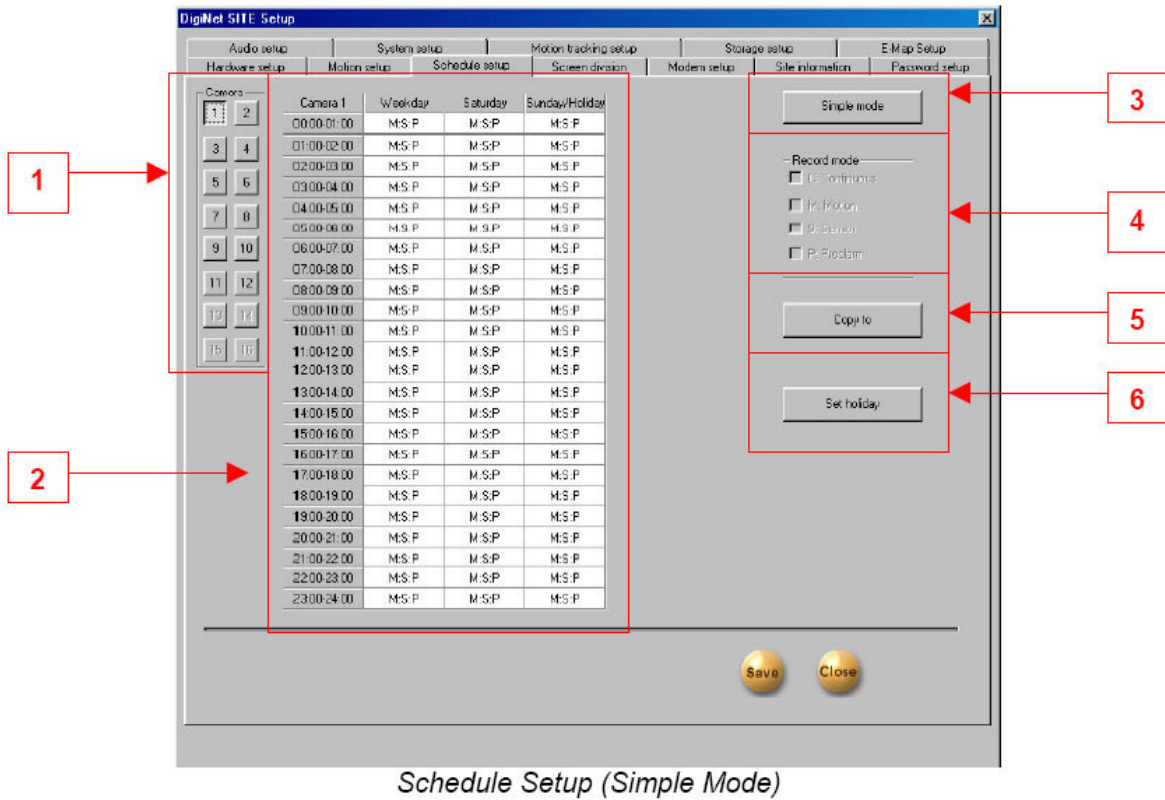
DigiNet SITE Setup

Audio setup | System setup | Motion tracking setup | Storage setup | E-Map Setup
Hardware setup | Motion setup | Schedule setup | Screen division | Modem setup | Site information | Password setup

Camera

1 2
3 4
5 6
7 8
9 10
11 12
13 14
15 16

| Camera 1 | Weekday | Saturday | Sunday/Holiday |
|---|---|---|---|
| 00:00-01:00 | M:S:P | M:S:P | M:S:P |
| 01:00-02:00 | M:S:P | M:S:P | M:S:P |
| 02:00-03:00 | M:S:P | M:S:P | M:S:P |
| 03:00-04:00 | M:S:P | M:S:P | M:S:P |
| 04:00-05:00 | M:S:P | M:S:P | M:S:P |
| 05:00-06:00 | M:S:P | M:S:P | M:S:P |
| 06:00-07:00 | M:S:P | M:S:P | M:S:P |
| 07:00-08:00 | M:S:P | M:S:P | M:S:P |
| 08:00-09:00 | M:S:P | M:S:P | M:S:P |
| 09:00-10:00 | M:S:P | M:S:P | M:S:P |
| 10:00-11:00 | M:S:P | M:S:P | M:S:P |
| 11:00-12:00 | M:S:P | M:S:P | M:S:P |
| 12:00-13:00 | M:S:P | M:S:P | M:S:P |
| 13:00-14:00 | M:S:P | M:S:P | M:S:P |
| 14:00-15:00 | M:S:P | M:S:P | M:S:P |
| 15:00-16:00 | M:S:P | M:S:P | M:S:P |
| 16:00-17:00 | M:S:P | M:S:P | M:S:P |
| 17:00-18:00 | M:S:P | M:S:P | M:S:P |
| 18:00-19:00 | M:S:P | M:S:P | M:S:P |
| 19:00-20:00 | M:S:P | M:S:P | M:S:P |
| 20:00-21:00 | M:S:P | M:S:P | M:S:P |
| 21:00-22:00 | M:S:P | M:S:P | M:S:P |
| 22:00-23:00 | M:S:P | M:S:P | M:S:P |
| 23:00-24:00 | M:S:P | M:S:P | M:S:P |

Simple mode

Record mode
C: Continuous
M: Motion
S: Sensor
P: Prealarm

Copy to

Set holiday

Save
Close

1
2
3
4
5
6

Schedule Setup (Simple Mode)